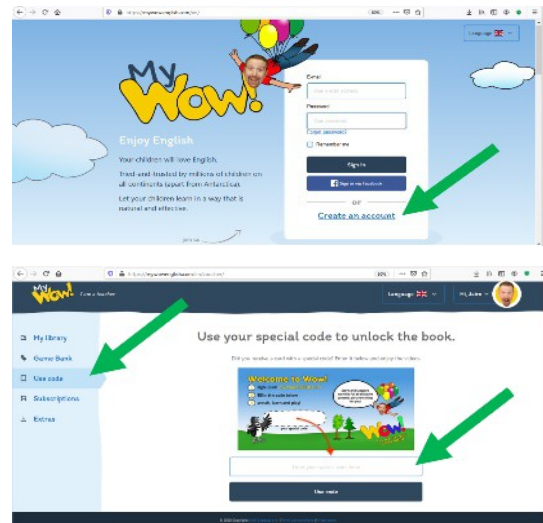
Language

My Wow!

Enjoy English

Your children will love English.

Tried-and-trusted by millions of children on all continents (apart from Antarctica).

Let your children learn in a way that is natural and effective.

Email

Password

Forgot password?

Remember me

Sign in

Sign in with facebook

OR

Create an account

My Wow!

Language

Hi, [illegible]

My library

Game Bank

Use code

Subscriptions

Extras

Use your special code to unlock the book.

Did you receive a card with a special code? Enter it below and enjoy the videos.

Welcome to Wow!

Use code